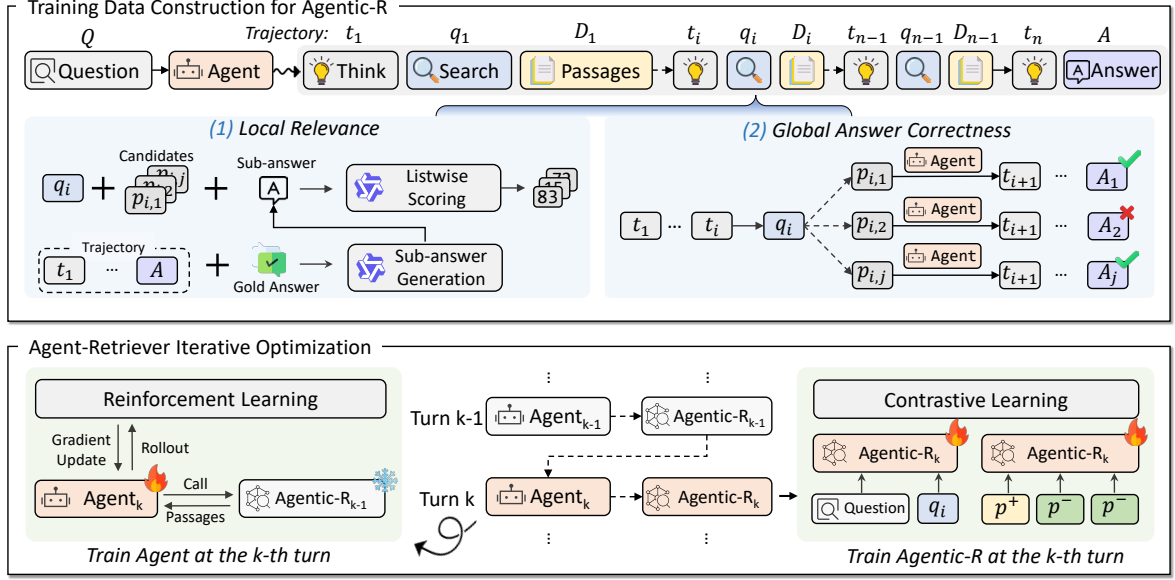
Training Data Construction for Agentic-R

$Q$ Question Agent Trajectory: $t_1$ Think $q_1$ Search $D_1$ Passages $t_i$ $q_i$ $D_i$ $t_{n-1}$ $q_{n-1}$ $D_{n-1}$ $t_n$ $A$ Answer

(1) Local Relevance

$q_i$ + Candidates $p_{i,j}$ $p_{i,2}$ $p_{i,1}$ + Sub-answer A → Listwise Scoring → 73 45 83

Trajectory $t_1$ ··· $A$ + Gold Answer → Sub-answer Generation

(2) Global Answer Correctness

$t_1$ ··· $t_i$ → $q_i$
$p_{i,1}$ Agent $t_{i+1}$ ··· $A_1$
$p_{i,2}$ Agent $t_{i+1}$ ··· $A_2$
$p_{i,j}$ Agent $t_{i+1}$ ··· $A_j$

Agent-Retriever Iterative Optimization

Reinforcement Learning
Gradient Update
Rollout
Agent$_k$
Call
Passages
Agentic-R$_{k-1}$
Train Agent at the k-th turn

Turn k-1 Agent$_{k-1}$ Agentic-R$_{k-1}$
Turn k Agent$_k$ Agentic-R$_k$

Contrastive Learning
Agentic-R$_k$ Agentic-R$_k$
Question $q_i$ $p^+$ $p^-$ $p^-$
Train Agentic-R at the k-th turn